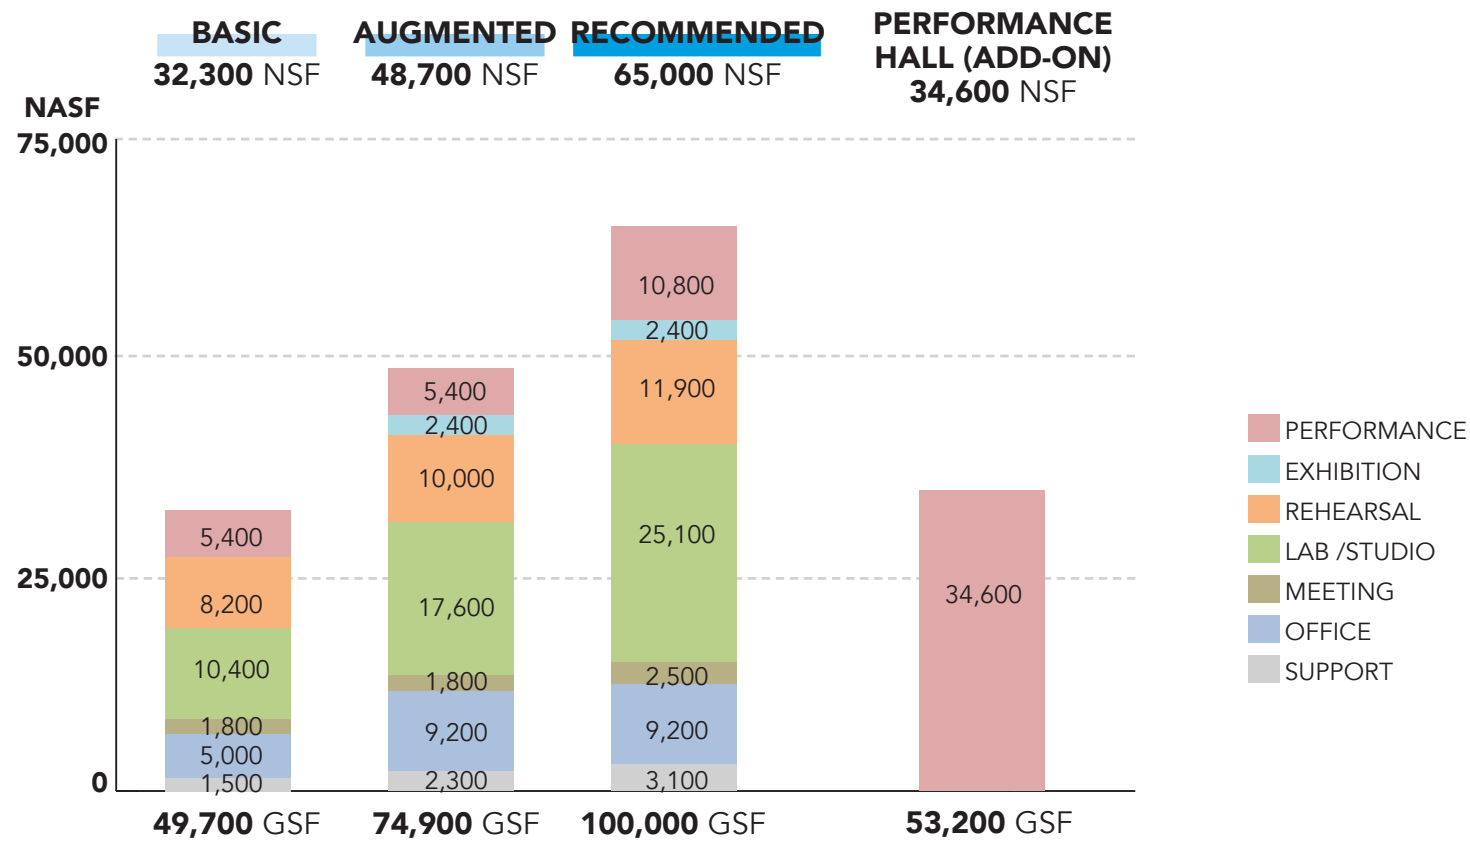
BASIC
32,300 NSF

AUGMENTED
48,700 NSF

RECOMMENDED
65,000 NSF

PERFORMANCE HALL (ADD-ON)
34,600 NSF

NASF
75,000
50,000
25,000
0

5,400
8,200
10,400
1,800
5,000
1,500

5,400
2,400
10,000
17,600
1,800
9,200
2,300

10,800
2,400
11,900
25,100
2,500
9,200
3,100

34,600

49,700 GSF
74,900 GSF
100,000 GSF
53,200 GSF

PERFORMANCE
EXHIBITION
REHEARSAL
LAB /STUDIO
MEETING
OFFICE
SUPPORT